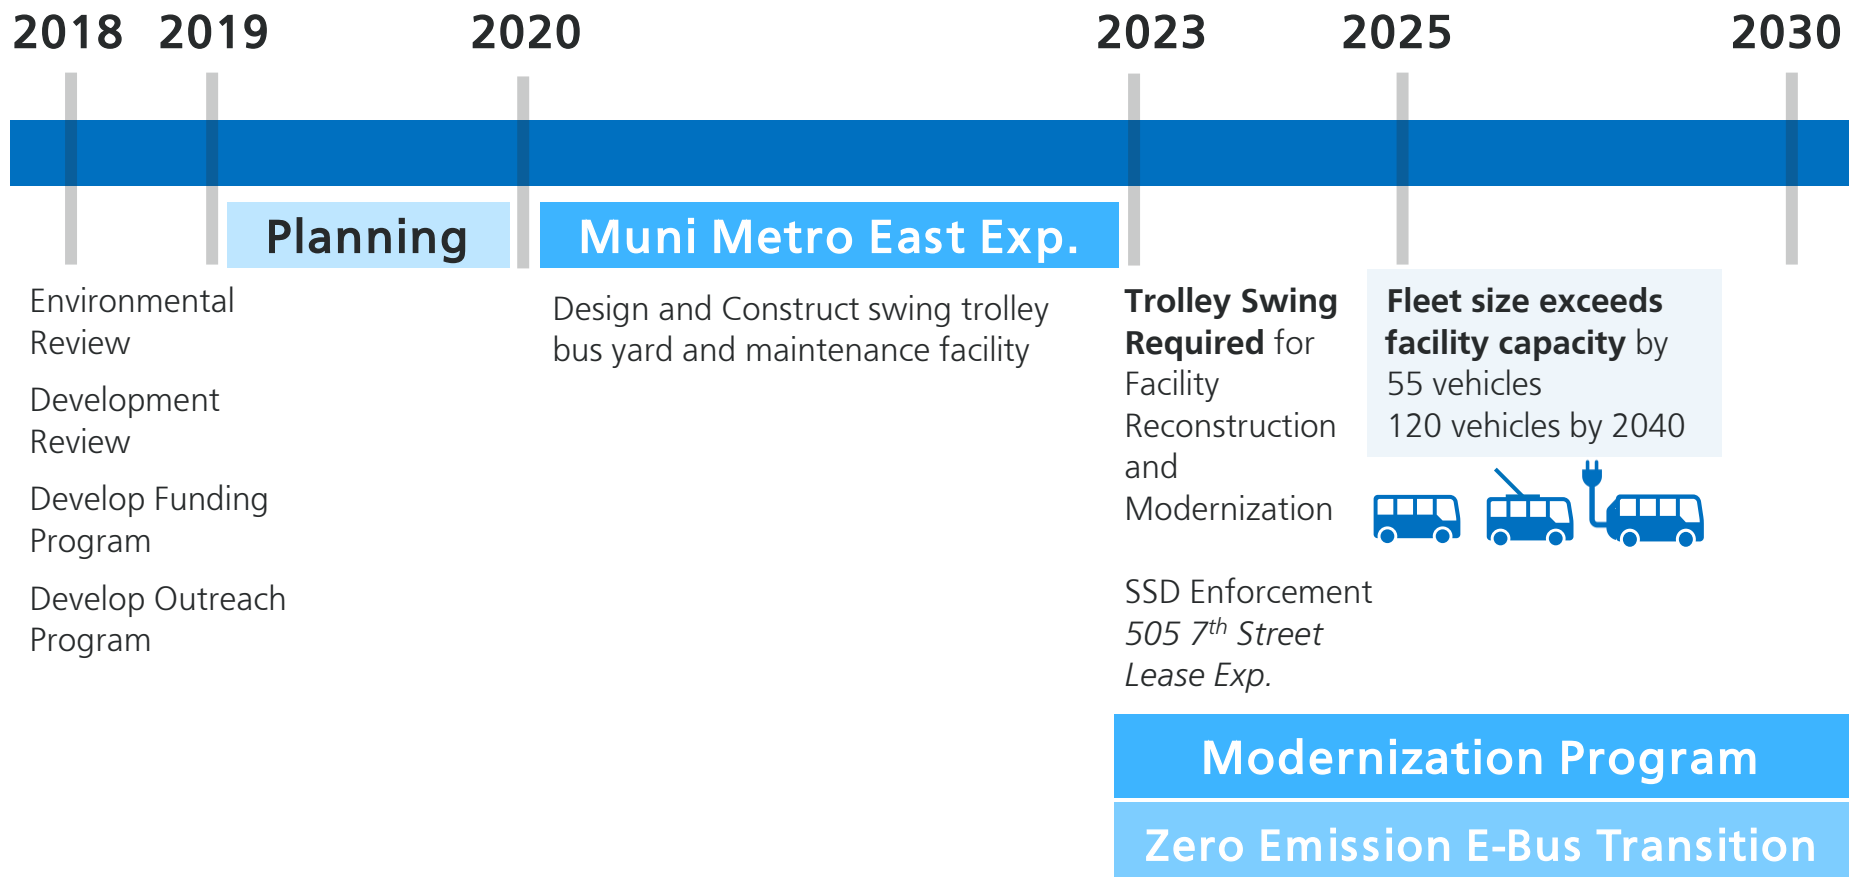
2018 2019 2020 2023 2025 2030

Planning

Muni Metro East Exp.

Environmental Review

Development Review

Develop Funding Program

Develop Outreach Program

Design and Construct swing trolley bus yard and maintenance facility

Trolley Swing Required for Facility Reconstruction and Modernization

Fleet size exceeds facility capacity by 55 vehicles
120 vehicles by 2040

SSD Enforcement
505 $7^{th}$ Street Lease Exp.

Modernization Program

Zero Emission E-Bus Transition